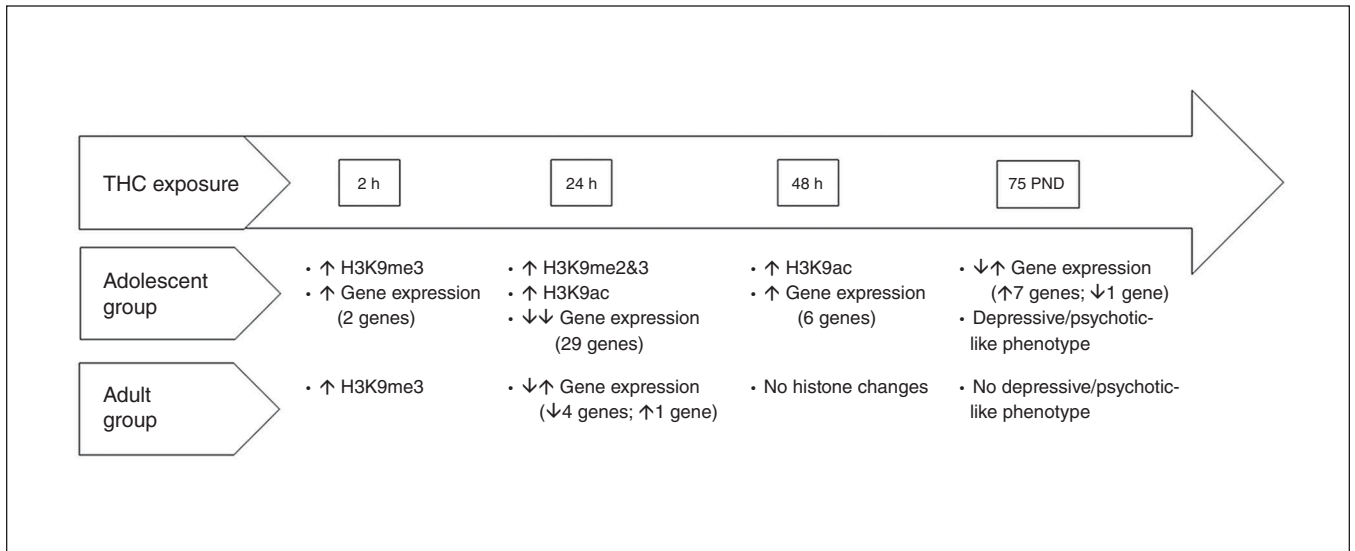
THC exposure

2 h

24 h

48 h

75 PND

Adolescent group

• ↑ H3K9me3
• ↑ Gene expression (2 genes)

• ↑ H3K9me2&3
• ↑ H3K9ac
• ↓↓ Gene expression (29 genes)

• ↑ H3K9ac
• ↑ Gene expression (6 genes)

• ↓↑ Gene expression (↑7 genes; ↓1 gene)
• Depressive/psychotic-like phenotype

Adult group

• ↑ H3K9me3

• ↓↑ Gene expression (↓4 genes; ↑1 gene)

• No histone changes

• No depressive/psychotic-like phenotype